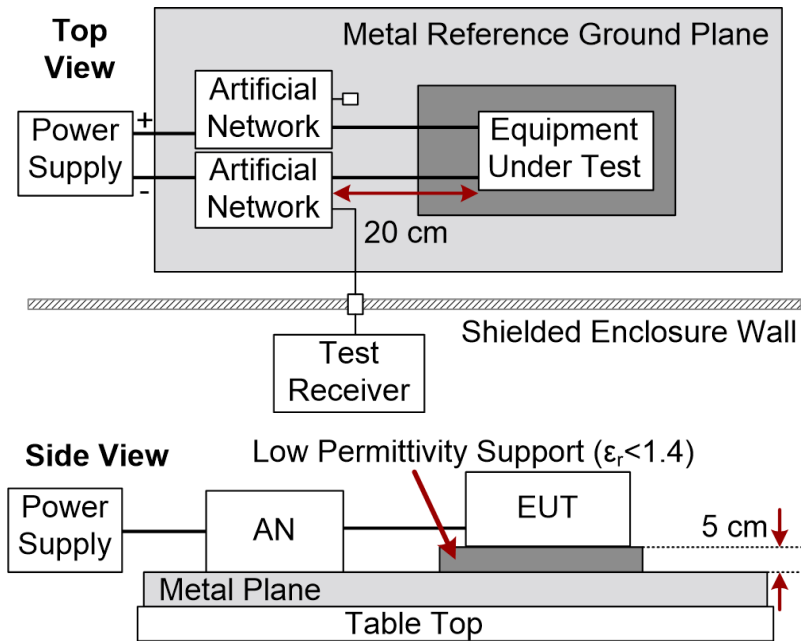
Top View

Metal Reference Ground Plane

Power Supply

+

-

Artificial Network

Artificial Network

Equipment Under Test

20 cm

Shielded Enclosure Wall

Test Receiver

Side View

Low Permittivity Support ($\varepsilon_r$<1.4)

Power Supply

AN

EUT

5 cm

Metal Plane

Table Top